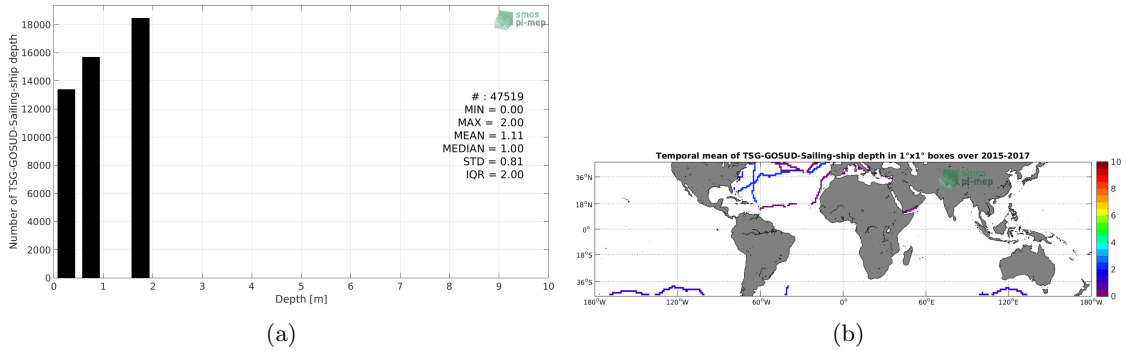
18000
16000
14000
12000
10000
8000
6000
4000
2000
0
Number of TSG-GOSUD-Sailing-ship depth
smos pi-mep
# : 47519
MIN = 0.00
MAX = 2.00
MEAN = 1.11
MEDIAN = 1.00
STD = 0.81
IQR = 2.00
0 1 2 3 4 5 6 7 8 9 10
Depth [m]

(a)

Temporal mean of TSG-GOSUD-Sailing-ship depth in 1°x1° boxes over 2015-2017
smos pi-mep
36°N
18°N
0°
18°S
36°S
180°W 120°W 60°W 0° 60°E 120°E 180°W
10
8
6
4
2
0

(b)